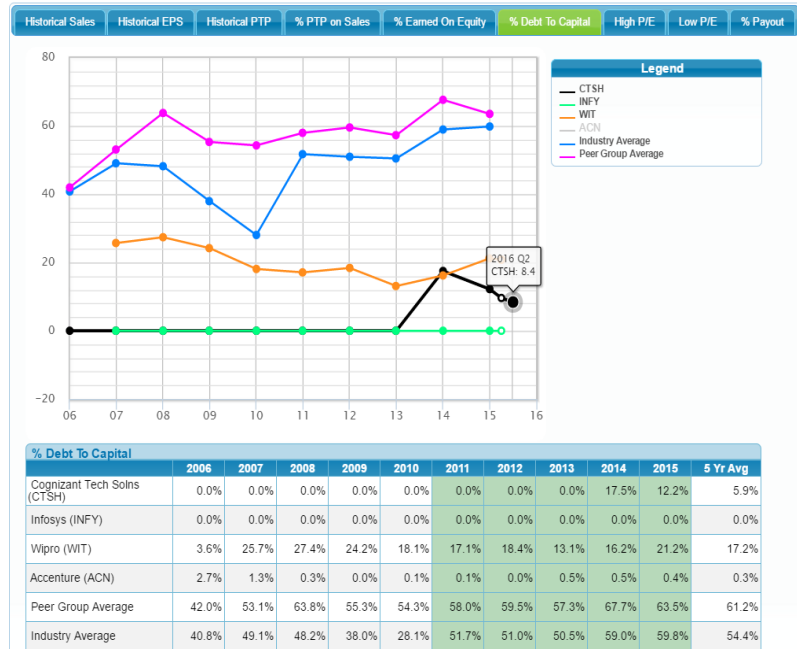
Historical Sales | Historical EPS | Historical PTP | % PTP on Sales | % Earned On Equity | % Debt To Capital | High P/E | Low P/E | % Payout

80
60
40
20
0
−20
06 07 08 09 10 11 12 13 14 15 16

2016 Q2
CTSH: 8.4

Legend
CTSH
INFY
WIT
ACN
Industry Average
Peer Group Average

% Debt To Capital

| | 2006 | 2007 | 2008 | 2009 | 2010 | 2011 | 2012 | 2013 | 2014 | 2015 | 5 Yr Avg |
|---|---|---|---|---|---|---|---|---|---|---|---|
| Cognizant Tech Solns (CTSH) | 0.0% | 0.0% | 0.0% | 0.0% | 0.0% | 0.0% | 0.0% | 0.0% | 17.5% | 12.2% | 5.9% |
| Infosys (INFY) | 0.0% | 0.0% | 0.0% | 0.0% | 0.0% | 0.0% | 0.0% | 0.0% | 0.0% | 0.0% | 0.0% |
| Wipro (WIT) | 3.6% | 25.7% | 27.4% | 24.2% | 18.1% | 17.1% | 18.4% | 13.1% | 16.2% | 21.2% | 17.2% |
| Accenture (ACN) | 2.7% | 1.3% | 0.3% | 0.0% | 0.1% | 0.1% | 0.0% | 0.5% | 0.5% | 0.4% | 0.3% |
| Peer Group Average | 42.0% | 53.1% | 63.8% | 55.3% | 54.3% | 58.0% | 59.5% | 57.3% | 67.7% | 63.5% | 61.2% |
| Industry Average | 40.8% | 49.1% | 48.2% | 38.0% | 28.1% | 51.7% | 51.0% | 50.5% | 59.0% | 59.8% | 54.4% |